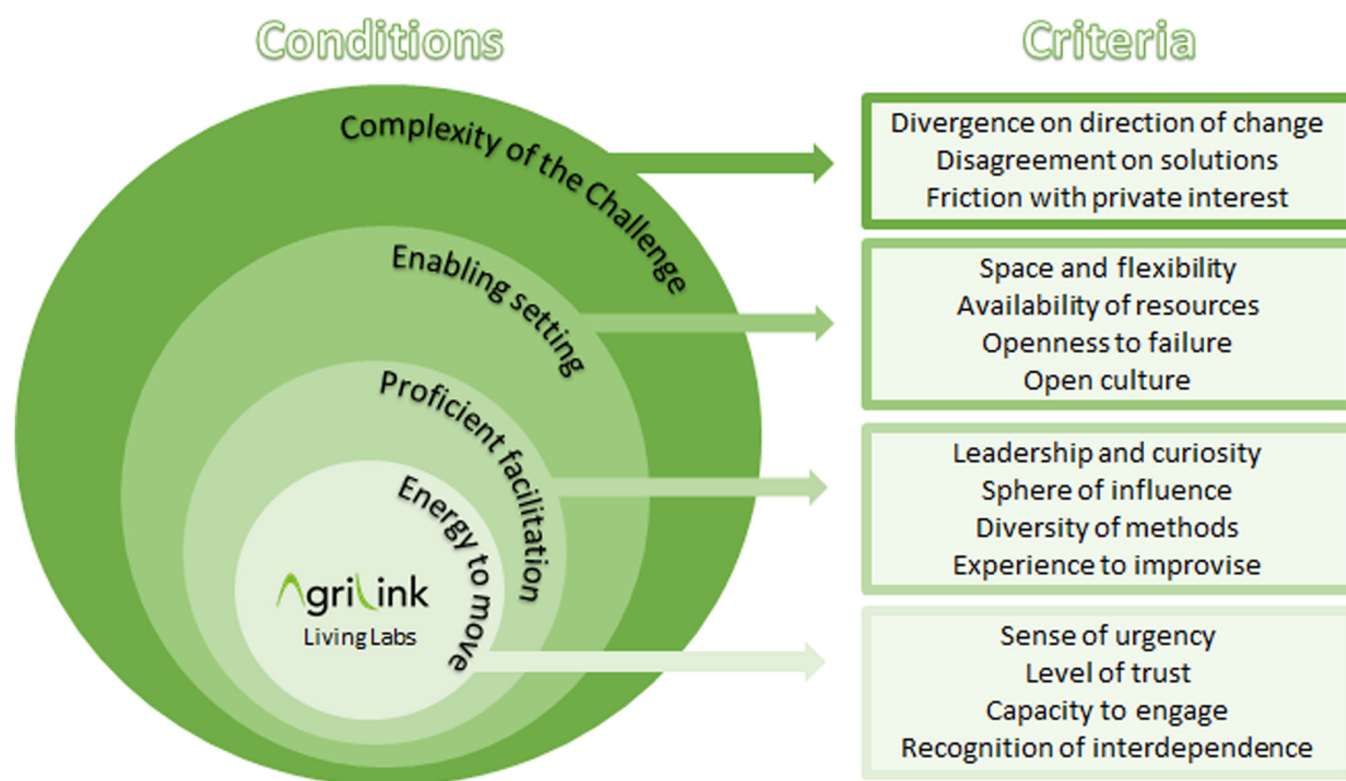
Conditions

Criteria

Complexity of the Challenge

Divergence on direction of change
Disagreement on solutions
Friction with private interest

Enabling setting

Space and flexibility
Availability of resources
Openness to failure
Open culture

Proficient facilitation

Leadership and curiosity
Sphere of influence
Diversity of methods
Experience to improvise

Energy to move

AgriLink
Living Labs

Sense of urgency
Level of trust
Capacity to engage
Recognition of interdependence